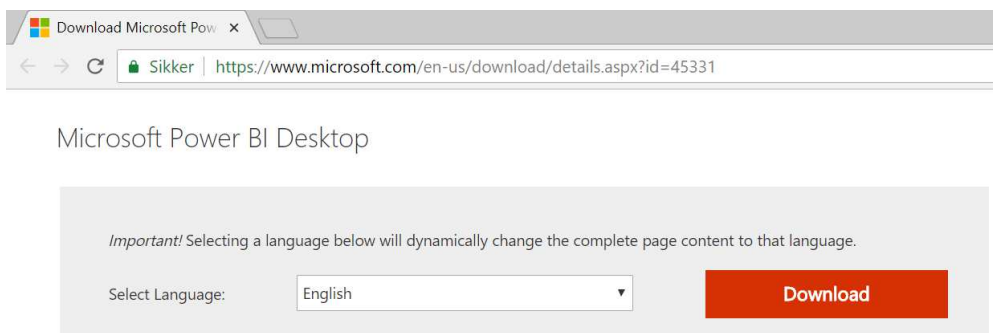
Download Microsoft Pow ×

Sikker | https://www.microsoft.com/en-us/download/details.aspx?id=45331

Microsoft Power BI Desktop

Important! Selecting a language below will dynamically change the complete page content to that language.

Select Language: English

Download